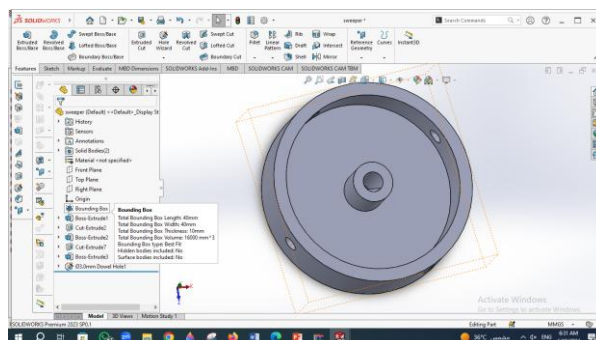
SOLIDWORKS

sweeper *

Search Commands

Extruded Boss/Base
Revolved Boss/Base
Swept Boss/Base
Lofted Boss/Base
Boundary Boss/Base
Extruded Cut
Hole Wizard
Revolved Cut
Swept Cut
Lofted Cut
Boundary Cut
Fillet
Linear Pattern
Rib
Draft
Shell
Wrap
Intersect
Mirror
Reference Geometry
Curves
Instant3D

Features | Sketch | Markup | Evaluate | MBD Dimensions | SOLIDWORKS Add-Ins | MBD | SOLIDWORKS CAM | SOLIDWORKS CAM TBM

sweeper (Default) <<Default>_Display St
History
Sensors
Annotations
Solid Bodies(2)
Material <not specified>
Front Plane
Top Plane
Right Plane
Origin
Bounding Box
Boss-Extrude1
Cut-Extrude1
Boss-Extrude2
Cut-Extrude7
Boss-Extrude3
Ø3.0mm Dowel Hole1

Bounding Box
Total Bounding Box Length: 40mm
Total Bounding Box Width: 40mm
Total Bounding Box Thickness: 10mm
Total Bounding Box Volume: 16000 mm^3
Bounding Box type: Best Fit
Hidden bodies included: No
Surface bodies included: No

Model | 3D Views | Motion Study 1

Activate Windows
Go to Settings to activate Windows.

SOLIDWORKS Premium 2022 SP0.1
Editing Part
MMGS

36°C
ENG
6:01 AM